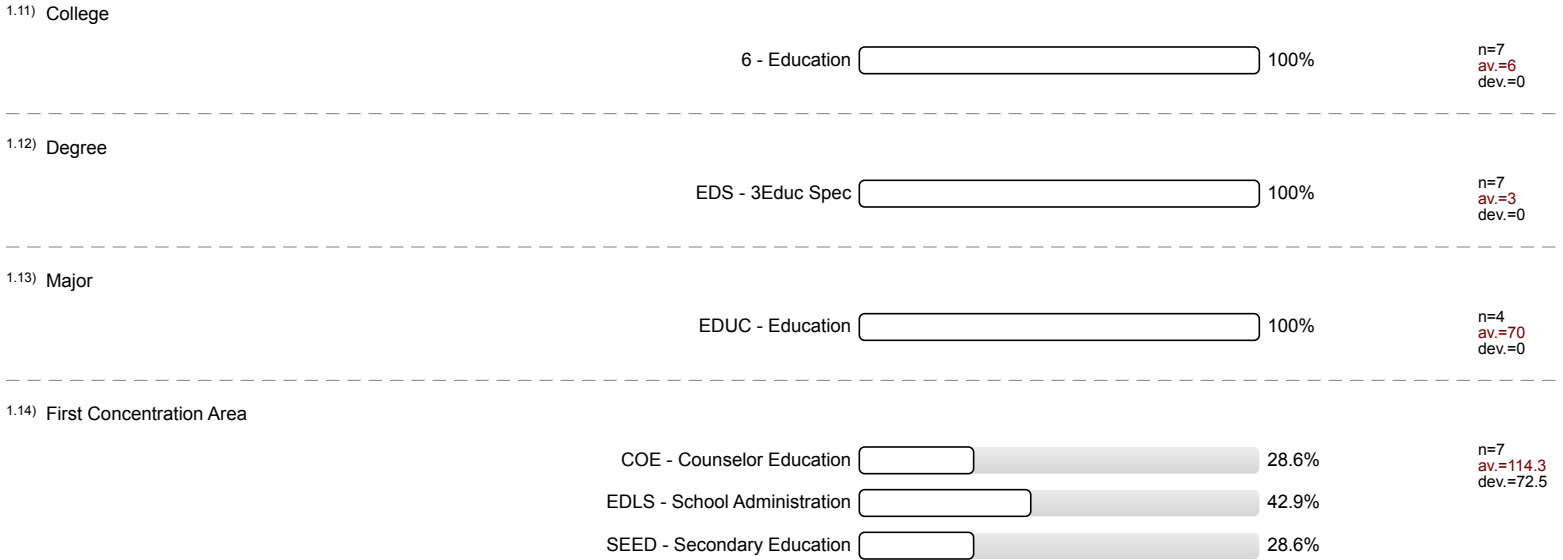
1.11) College

6 - Education 100%

n=7
av.=6
dev.=0

1.12) Degree

EDS - 3Educ Spec 100%

n=7
av.=3
dev.=0

1.13) Major

EDUC - Education 100%

n=4
av.=70
dev.=0

1.14) First Concentration Area

COE - Counselor Education 28.6%

EDLS - School Administration 42.9%

SEED - Secondary Education 28.6%

n=7
av.=114.3
dev.=72.5